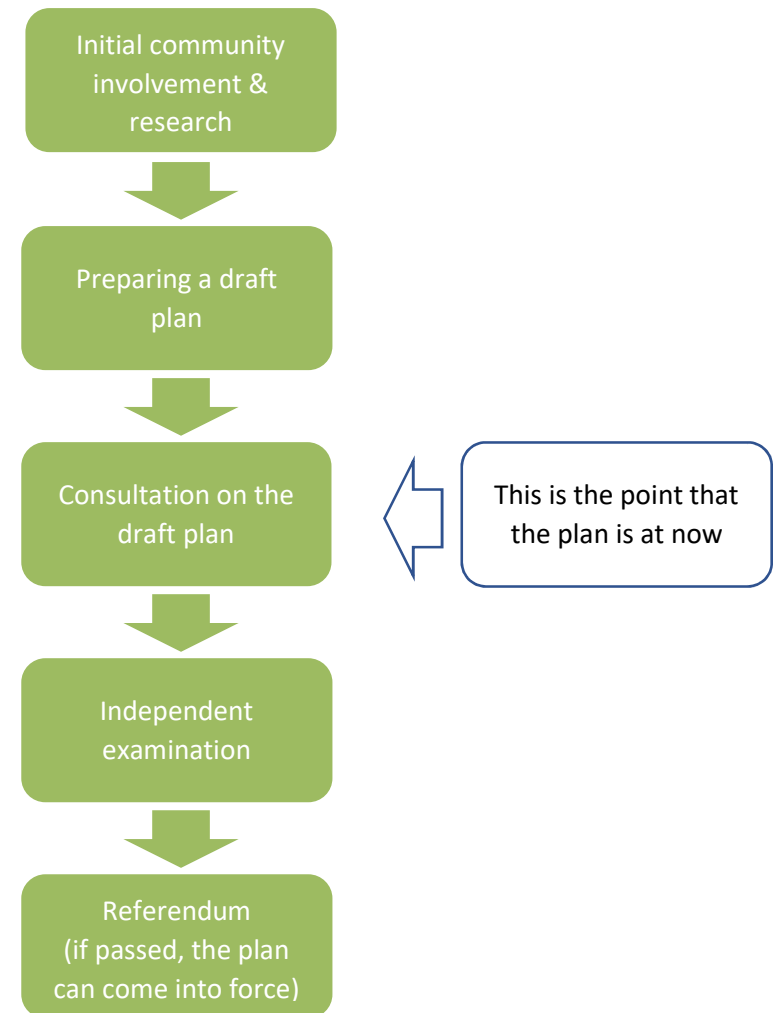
Initial community involvement & research

Preparing a draft plan

Consultation on the draft plan

This is the point that the plan is at now

Independent examination

Referendum (if passed, the plan can come into force)